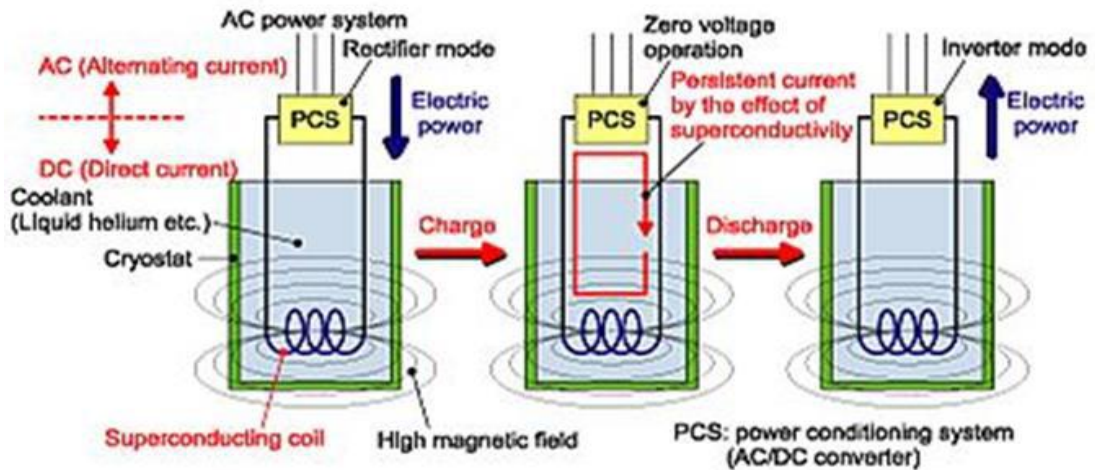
AC power system
Rectifier mode
AC (Alternating current)
PCS
Electric power
DC (Direct current)
Coolant (Liquid helium etc.)
Cryostat
Charge
Zero voltage operation
Persistent current by the effect of superconductivity
PCS
Discharge
Inverter mode
PCS
Electric power
Superconducting coil
High magnetic field
PCS: power conditioning system (AC/DC converter)